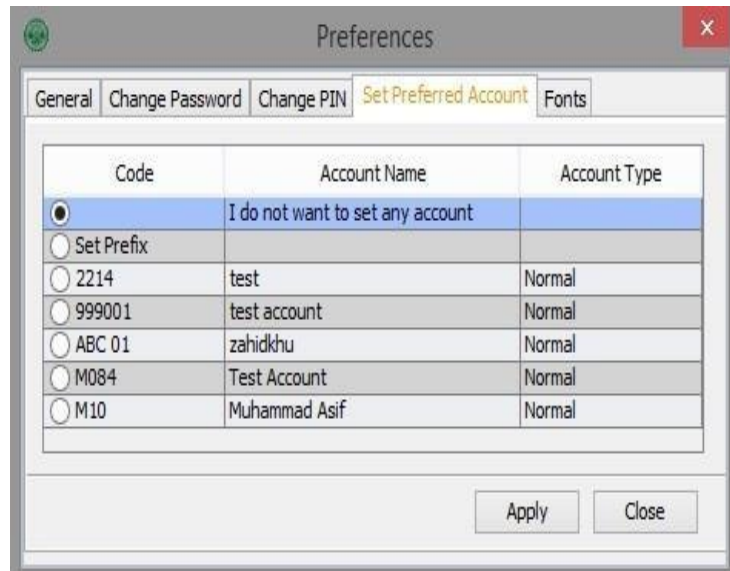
Preferences

General | Change Password | Change PIN | Set Preferred Account | Fonts

| Code | Account Name | Account Type |
|---|---|---|
| | I do not want to set any account | |
| Set Prefix | | |
| 2214 | test | Normal |
| 999001 | test account | Normal |
| ABC 01 | zahidkhu | Normal |
| M084 | Test Account | Normal |
| M10 | Muhammad Asif | Normal |

Apply Close